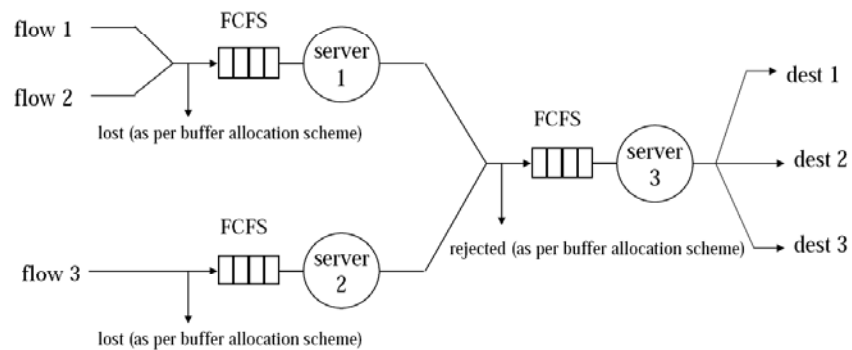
flow 1

flow 2

FCFS

server 1

lost (as per buffer allocation scheme)

FCFS

server 3

dest 1

dest 2

dest 3

rejected (as per buffer allocation scheme)

FCFS

flow 3

server 2

lost (as per buffer allocation scheme)